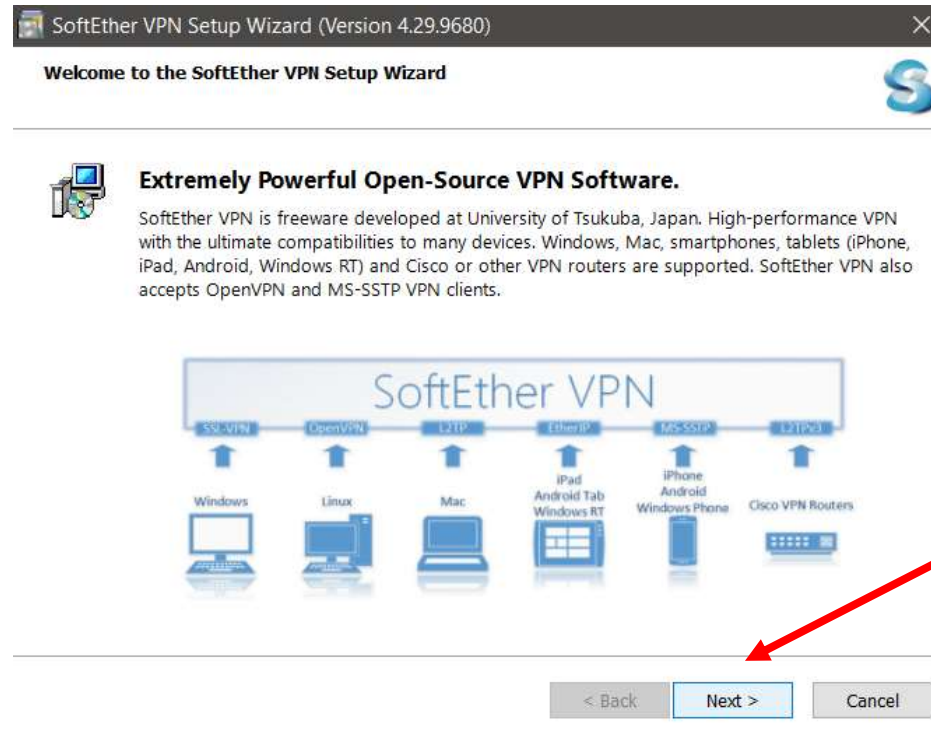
SoftEther VPN Setup Wizard (Version 4.29.9680)

Welcome to the SoftEther VPN Setup Wizard

Extremely Powerful Open-Source VPN Software.

SoftEther VPN is freeware developed at University of Tsukuba, Japan. High-performance VPN with the ultimate compatibilities to many devices. Windows, Mac, smartphones, tablets (iPhone, iPad, Android, Windows RT) and Cisco or other VPN routers are supported. SoftEther VPN also accepts OpenVPN and MS-SSTP VPN clients.

SoftEther VPN

SSL-VPN OpenVPN L2TP EtherIP MS-SSTP L2TPv3

Windows Linux Mac iPad Android Tab Windows RT iPhone Android Windows Phone Cisco VPN Routers

< Back Next > Cancel